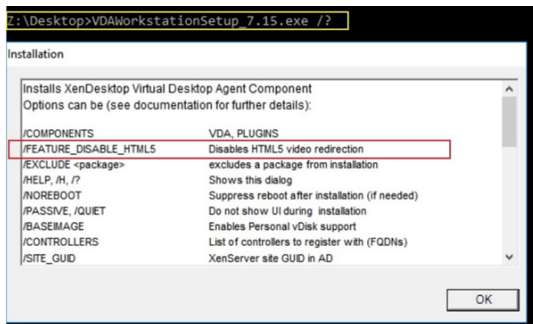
Z:\Desktop>VDAWorkstationSetup_7.15.exe /?

Installation

Installs XenDesktop Virtual Desktop Agent Component
Options can be (see documentation for further details):

| | |
|---|---|
| /COMPONENTS | VDA, PLUGINS |
| /FEATURE_DISABLE_HTML5 | Disables HTML5 video redirection |
| /EXCLUDE <package> | excludes a package from installation |
| /HELP, /H, /? | Shows this dialog |
| /NOREBOOT | Suppress reboot after installation (if needed) |
| /PASSIVE, /QUIET | Do not show UI during installation |
| /BASEIMAGE | Enables Personal vDisk support |
| /CONTROLLERS | List of controllers to register with (FQDNs) |
| /SITE_GUID | XenServer site GUID in AD |

OK